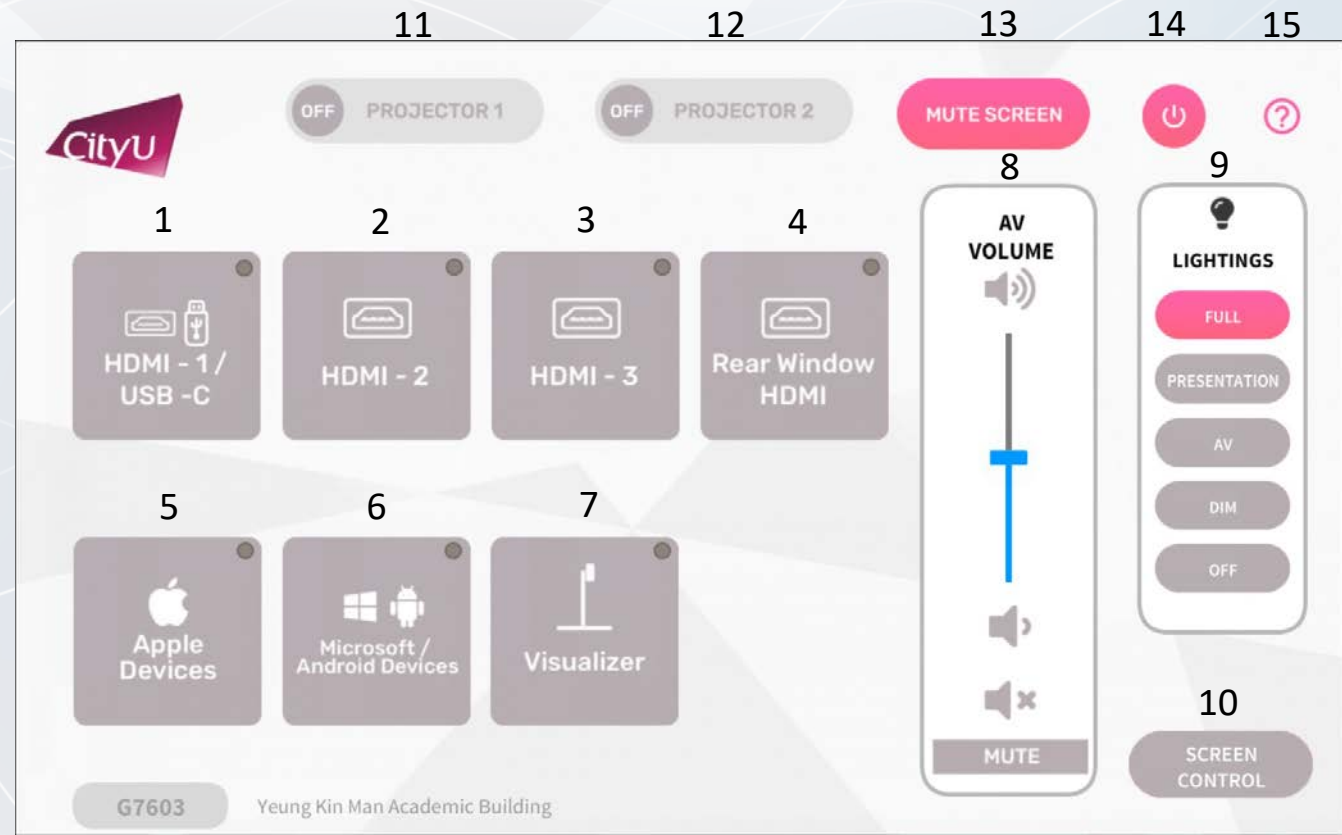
11 12 13 14 15

CityU

OFF PROJECTOR 1

OFF PROJECTOR 2

MUTE SCREEN

8

9

1 2 3 4

HDMI - 1 / USB -C

HDMI - 2

HDMI - 3

Rear Window HDMI

AV VOLUME

LIGHTINGS

FULL

PRESENTATION

AV

DIM

OFF

5 6 7

Apple Devices

Microsoft / Android Devices

Visualizer

MUTE

10

SCREEN CONTROL

G7603 Yeung Kin Man Academic Building